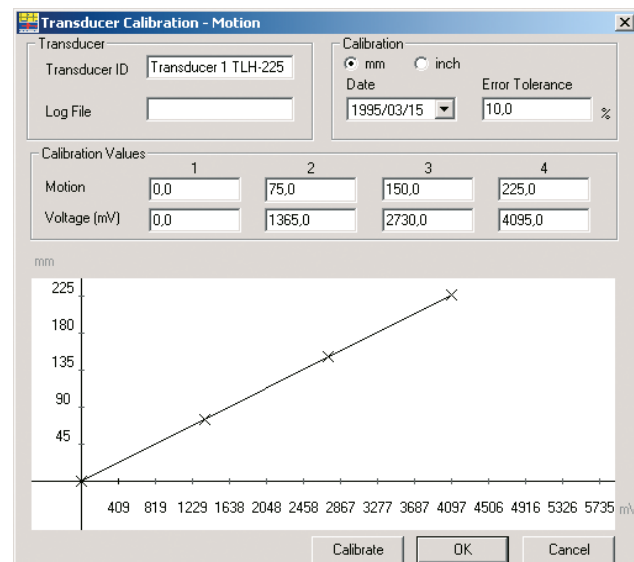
Transducer Calibration - Motion

Transducer
Transducer ID Transducer 1 TLH-225
Log File

Calibration
mm inch
Date 1995/03/15
Error Tolerance 10,0 %

Calibration Values

| | 1 | 2 | 3 | 4 |
|---|---|---|---|---|
| Motion | 0,0 | 75,0 | 150,0 | 225,0 |
| Voltage (mV) | 0,0 | 1365,0 | 2730,0 | 4095,0 |

mm
225
180
135
90
45
409 819 1229 1638 2048 2458 2867 3277 3687 4097 4506 4916 5326 5735 mV

Calibrate OK Cancel